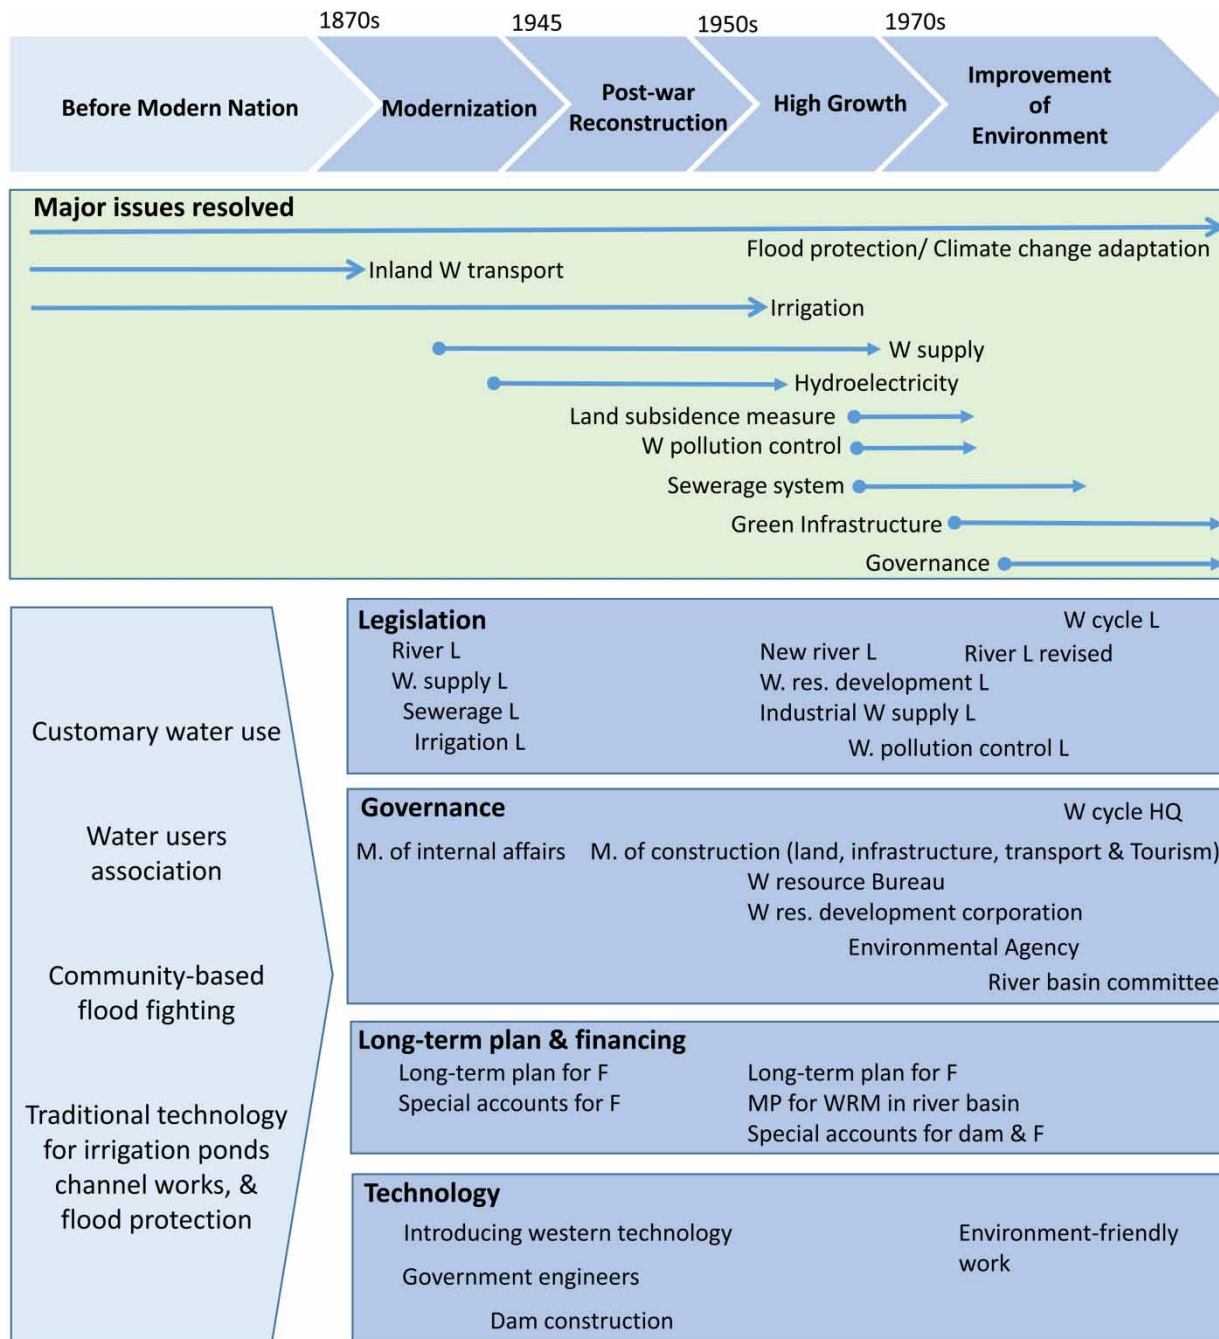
1870s 1945 1950s 1970s

Before Modern Nation
Modernization
Post-war Reconstruction
High Growth
Improvement of Environment

Major issues resolved

Flood protection/ Climate change adaptation
Inland W transport
Irrigation
W supply
Hydroelectricity
Land subsidence measure
W pollution control
Sewerage system
Green Infrastructure
Governance

Customary water use

Water users association

Community-based flood fighting

Traditional technology for irrigation ponds channel works, & flood protection

Legislation
W cycle L
River L
W. supply L
Sewerage L
Irrigation L
New river L
River L revised
W. res. development L
Industrial W supply L
W. pollution control L

Governance
W cycle HQ
M. of internal affairs
M. of construction (land, infrastructure, transport & Tourism)
W resource Bureau
W res. development corporation
Environmental Agency
River basin committee

Long-term plan & financing
Long-term plan for F
Special accounts for F
Long-term plan for F
MP for WRM in river basin
Special accounts for dam & F

Technology
Introducing western technology
Government engineers
Dam construction
Environment-friendly work